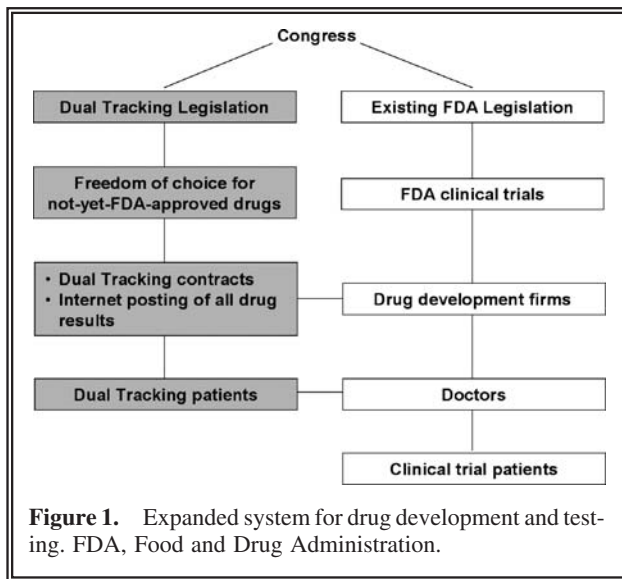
Congress

Dual Tracking Legislation

Existing FDA Legislation

Freedom of choice for not-yet-FDA-approved drugs

FDA clinical trials

· Dual Tracking contracts
· Internet posting of all drug results

Drug development firms

Dual Tracking patients

Doctors

Clinical trial patients

**Figure 1.** Expanded system for drug development and testing. FDA, Food and Drug Administration.